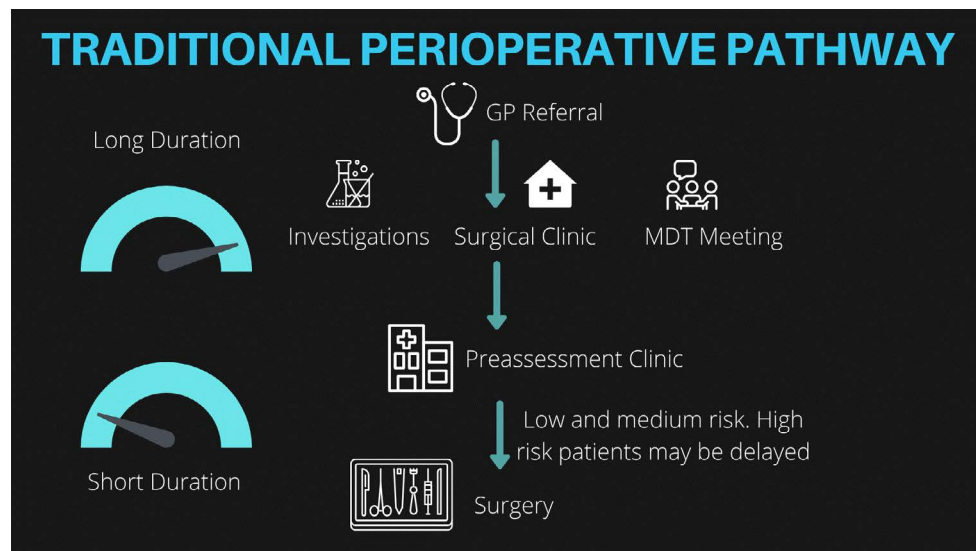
TRADITIONAL PERIOPERATIVE PATHWAY

Long Duration

GP Referral

Investigations

Surgical Clinic

MDT Meeting

Preassessment Clinic

Low and medium risk. High risk patients may be delayed

Short Duration

Surgery